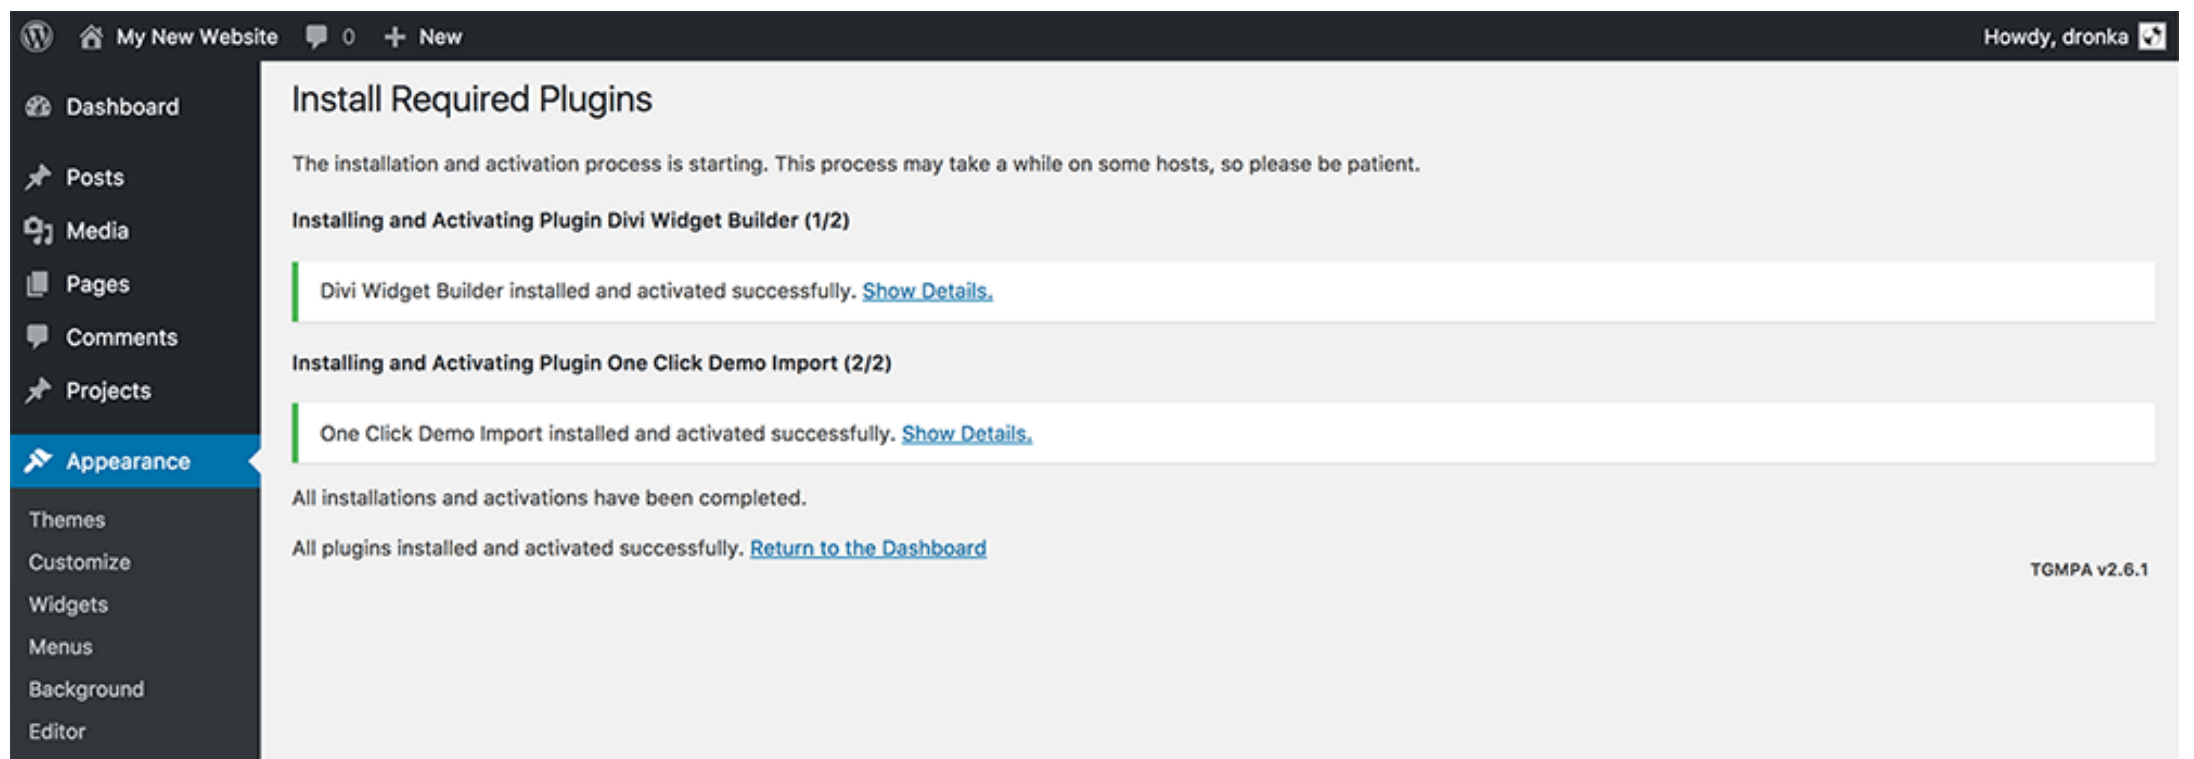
My New Website 0 New Howdy, dronka

Dashboard
Posts
Media
Pages
Comments
Projects
Appearance
Themes
Customize
Widgets
Menus
Background
Editor

Install Required Plugins

The installation and activation process is starting. This process may take a while on some hosts, so please be patient.

Installing and Activating Plugin Divi Widget Builder (1/2)

Divi Widget Builder installed and activated successfully. Show Details.

Installing and Activating Plugin One Click Demo Import (2/2)

One Click Demo Import installed and activated successfully. Show Details.

All installations and activations have been completed.

All plugins installed and activated successfully. Return to the Dashboard

TGMPA v2.6.1